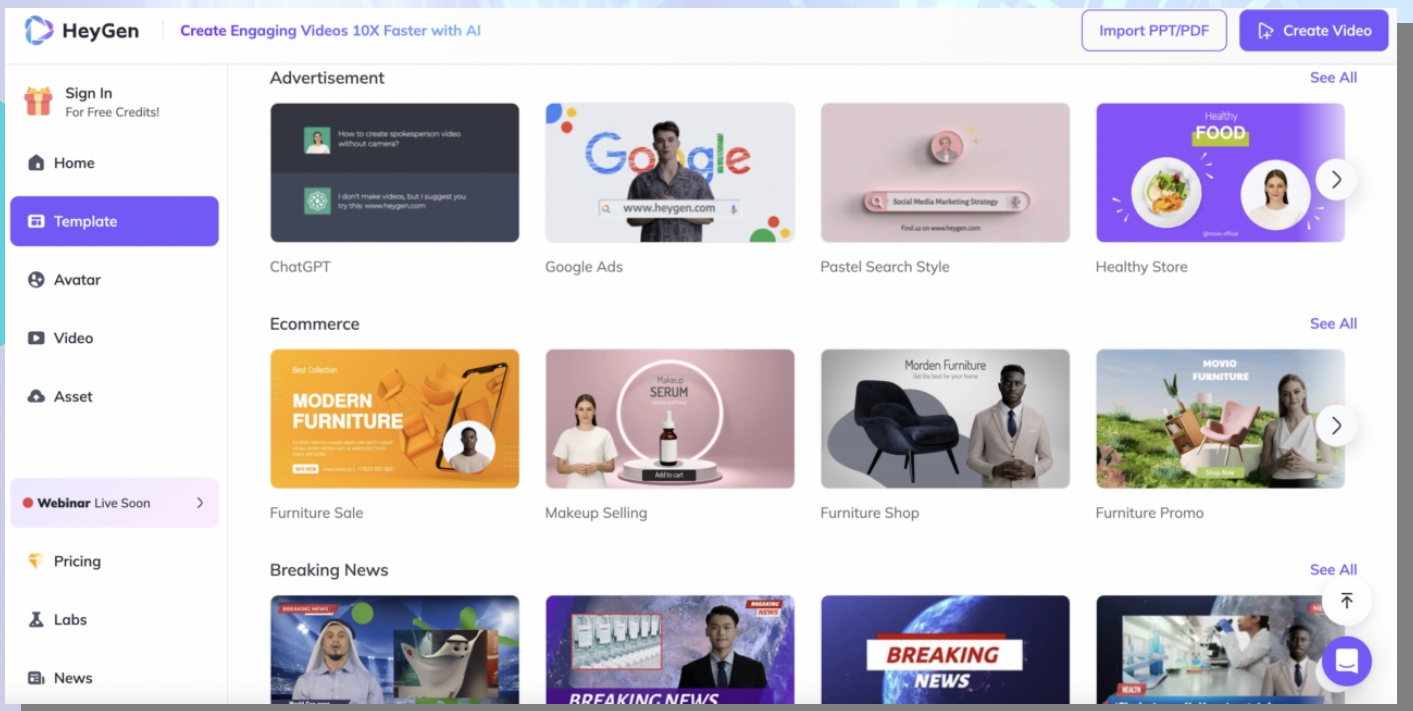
HeyGen | Create Engaging Videos 10X Faster with AI

Import PPT/PDF
Create Video

Sign In
For Free Credits!

Home
Template
Avatar
Video
Asset

Webinar Live Soon

Pricing
Labs
News

Advertisement
See All

How to create spokesperson video without camera?
I don't make videos, but I suggest you try this: www.heygen.com

ChatGPT

Google
www.heygen.com

Google Ads

Social Media Marketing Strategy
Find us on www.heygen.com

Pastel Search Style

Healthy
FOOD

Healthy Store

Ecommerce
See All

Best Collection
MODERN FURNITURE

Furniture Sale

Makeup
SERUM
Add to cart

Makeup Selling

Morden Furniture
Get the best for your home

Furniture Shop

MOVIO
FURNITURE
Shop Now

Furniture Promo

Breaking News
See All

BREAKING NEWS

BREAKING NEWS

BREAKING NEWS

BREAKING
NEWS

HEALTH